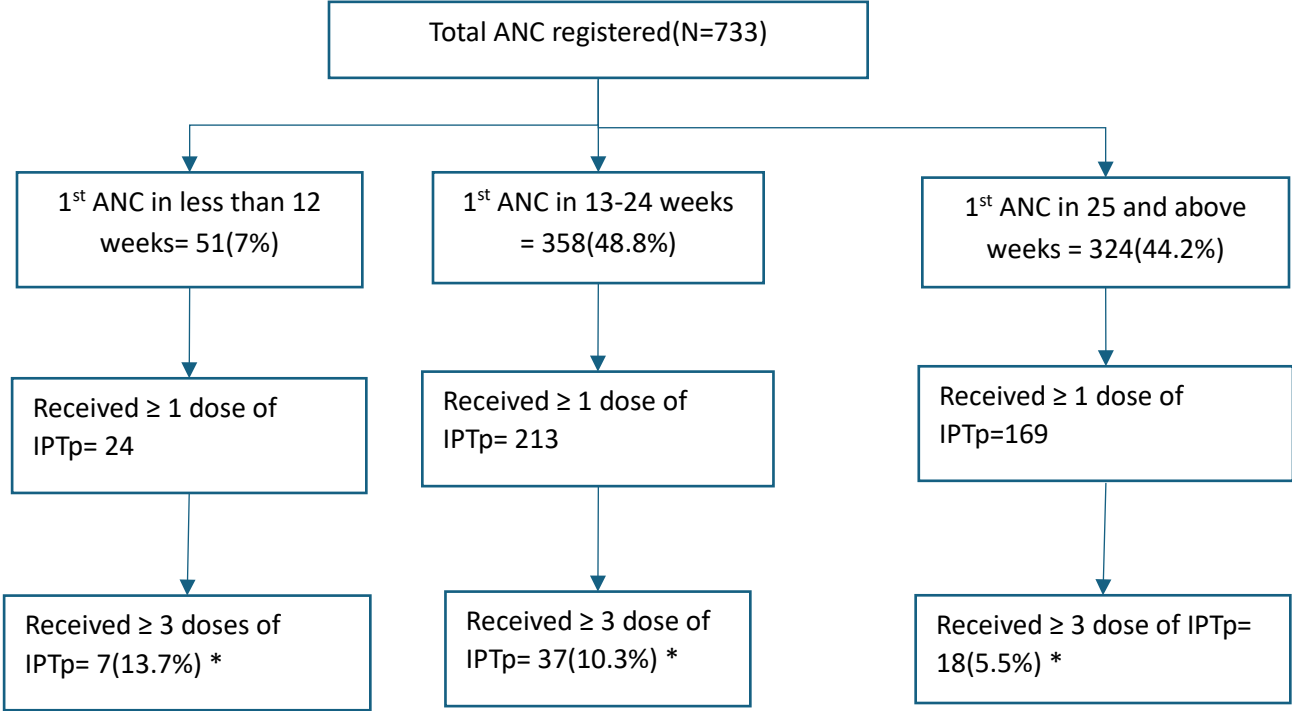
Total ANC registered(N=733)

1$^{st}$ ANC in less than 12 weeks= 51(7%)

1$^{st}$ ANC in 13-24 weeks = 358(48.8%)

1$^{st}$ ANC in 25 and above weeks = 324(44.2%)

Received ≥ 1 dose of IPTp= 24

Received ≥ 1 dose of IPTp= 213

Received ≥ 1 dose of IPTp=169

Received ≥ 3 doses of IPTp= 7(13.7%) *

Received ≥ 3 dose of IPTp= 37(10.3%) *

Received ≥ 3 dose of IPTp= 18(5.5%) *